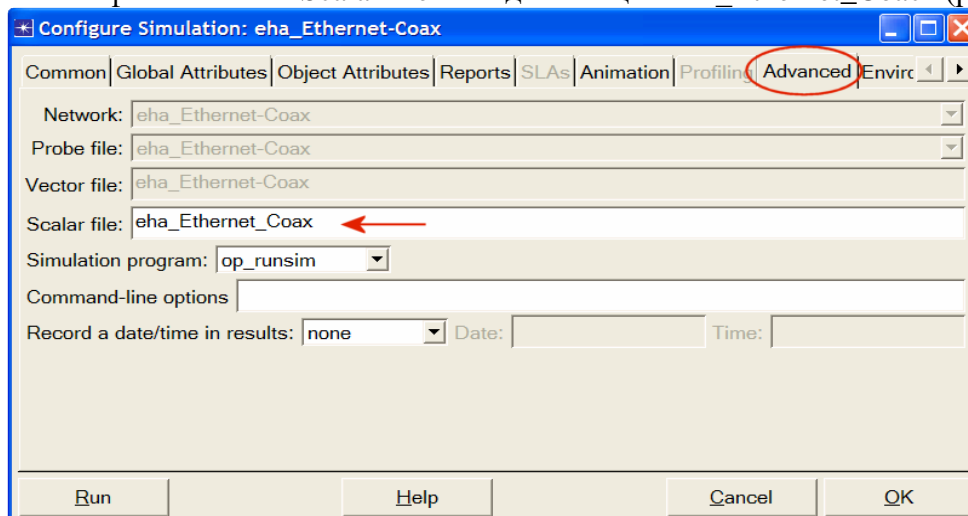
Configure Simulation: eha_Ethernet-Coax

Common | Global Attributes | Object Attributes | Reports | SLAs | Animation | Profiling | Advanced | Enviro

Network: eha_Ethernet-Coax

Probe file: eha_Ethernet-Coax

Vector file: eha_Ethernet-Coax

Scalar file: eha_Ethernet_Coax

Simulation program: op_runsim

Command-line options

Record a date/time in results: none Date: Time:

Run Help Cancel OK